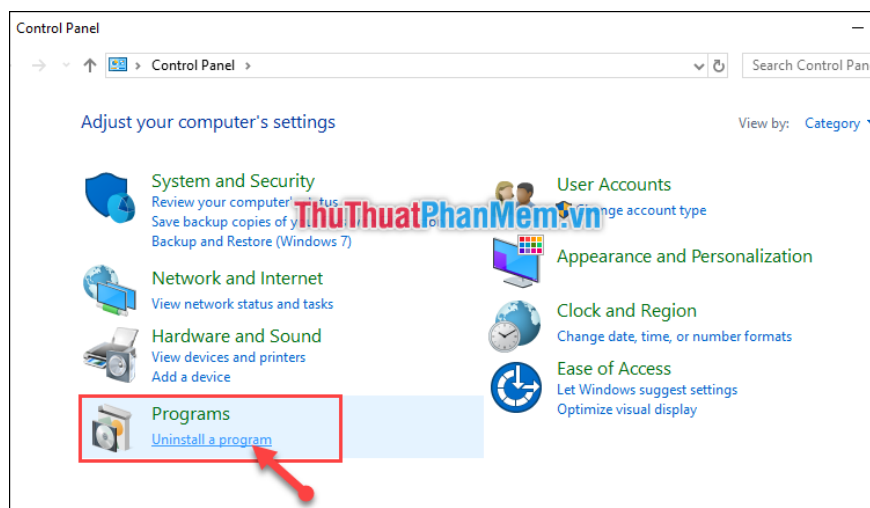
Control Panel

Control Panel

Search Control Pan

Adjust your computer's settings

View by: Category

System and Security
Review your computer's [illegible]tus
Save backup copies of y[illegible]
Backup and Restore (Windows 7)

ThuThuatPhanMem.vn

Network and Internet
View network status and tasks

Hardware and Sound
View devices and printers
Add a device

Programs
Uninstall a program

User Accounts
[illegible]nge account type

Appearance and Personalization

Clock and Region
Change date, time, or number formats

Ease of Access
Let Windows suggest settings
Optimize visual display